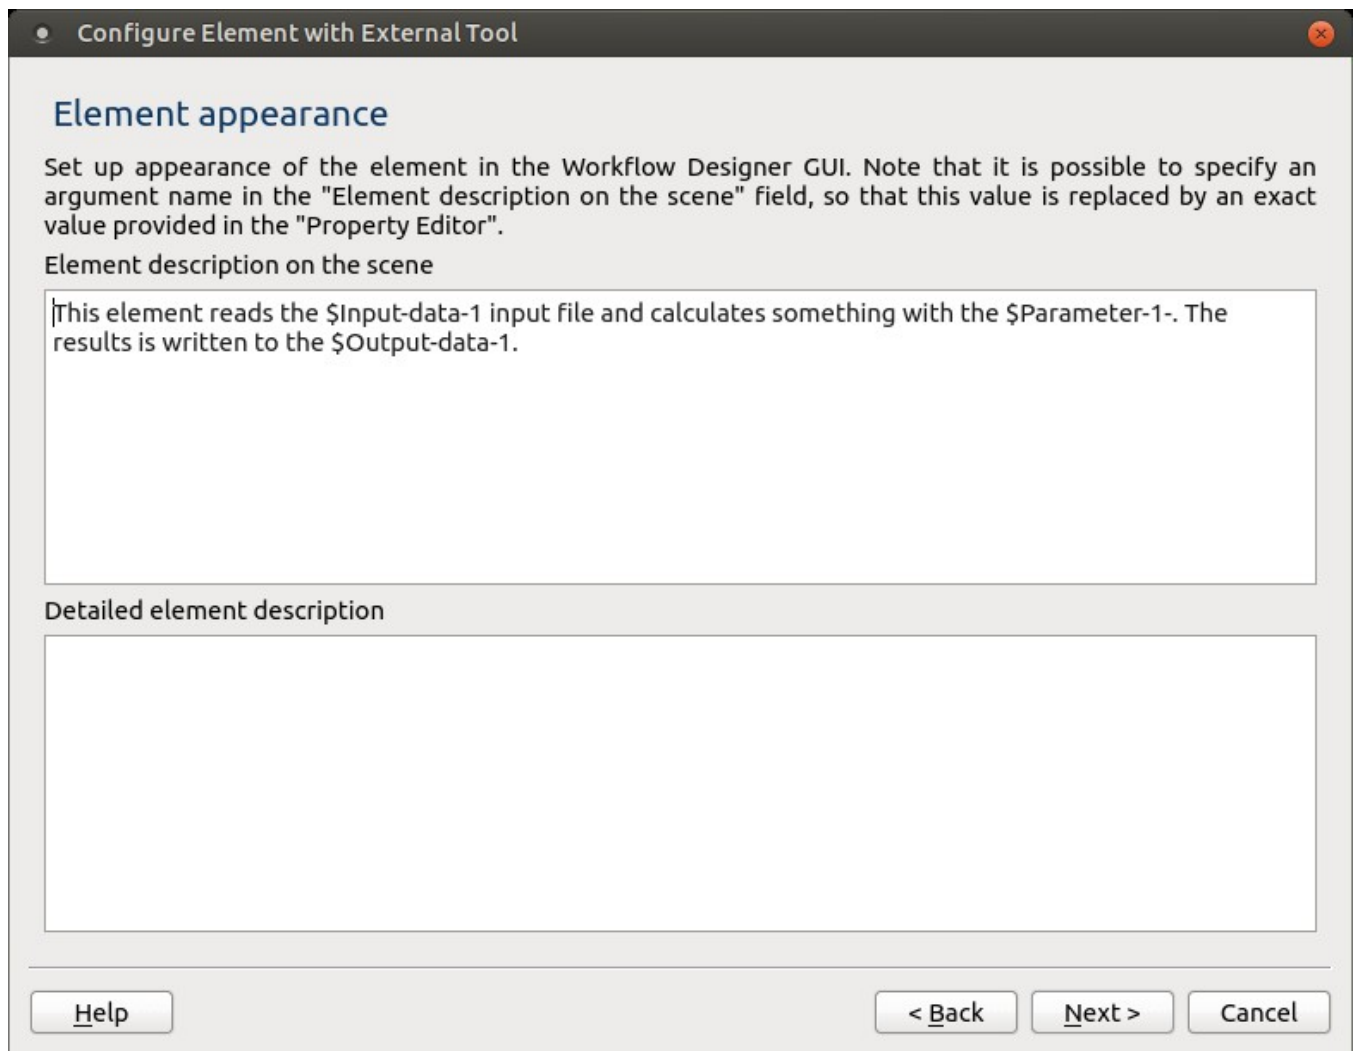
Configure Element with External Tool

Element appearance

Set up appearance of the element in the Workflow Designer GUI. Note that it is possible to specify an argument name in the "Element description on the scene" field, so that this value is replaced by an exact value provided in the "Property Editor".

Element description on the scene

This element reads the $Input-data-1 input file and calculates something with the $Parameter-1-. The results is written to the $Output-data-1.

Detailed element description

Help

< Back

Next >

Cancel